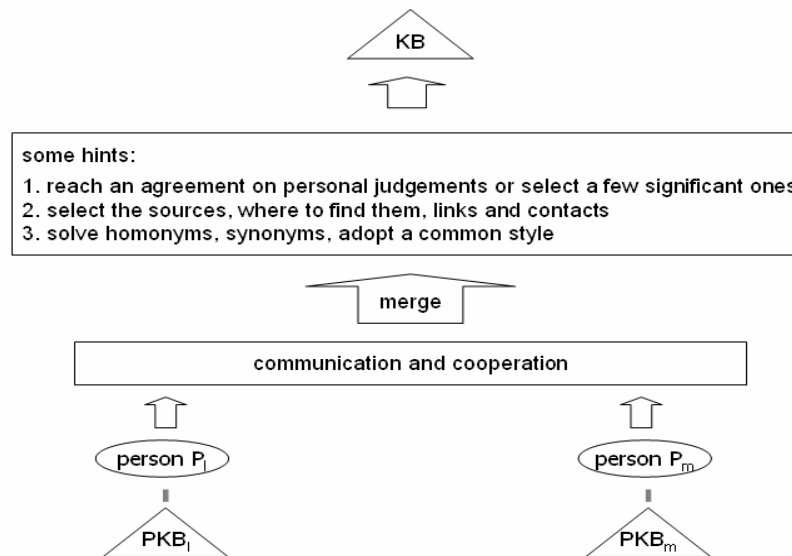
KB

some hints:
1. reach an agreement on personal judgements or select a few significant ones
2. select the sources, where to find them, links and contacts
3. solve homonyms, synonyms, adopt a common style

merge

communication and cooperation

person $P_l$

person $P_m$

$PKB_l$

$PKB_m$